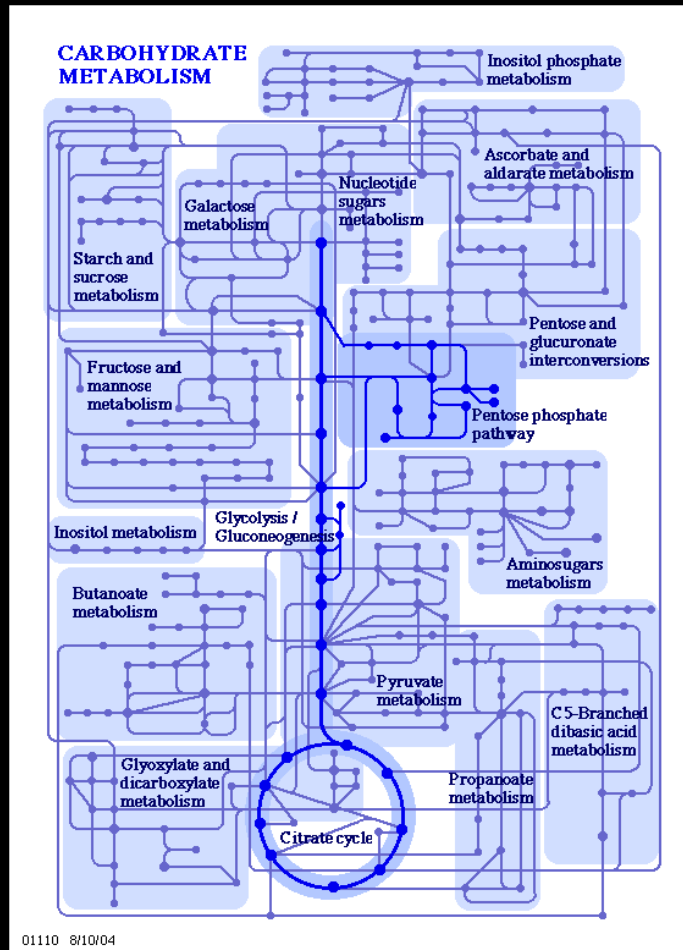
CARBOHYDRATE METABOLISM

Inositol phosphate metabolism

Ascorbate and aldarate metabolism

Nucleotide sugars metabolism

Galactose metabolism

Starch and sucrose metabolism

Pentose and glucuronate interconversions

Fructose and mannose metabolism

Pentose phosphate pathway

Glycolysis / Gluconeogenesis

Inositol metabolism

Aminosugars metabolism

Butanoate metabolism

Pyruvate metabolism

C5-Branched dibasic acid metabolism

Glyoxylate and dicarboxylate metabolism

Propanoate metabolism

Citrate cycle

01110 8/10/04